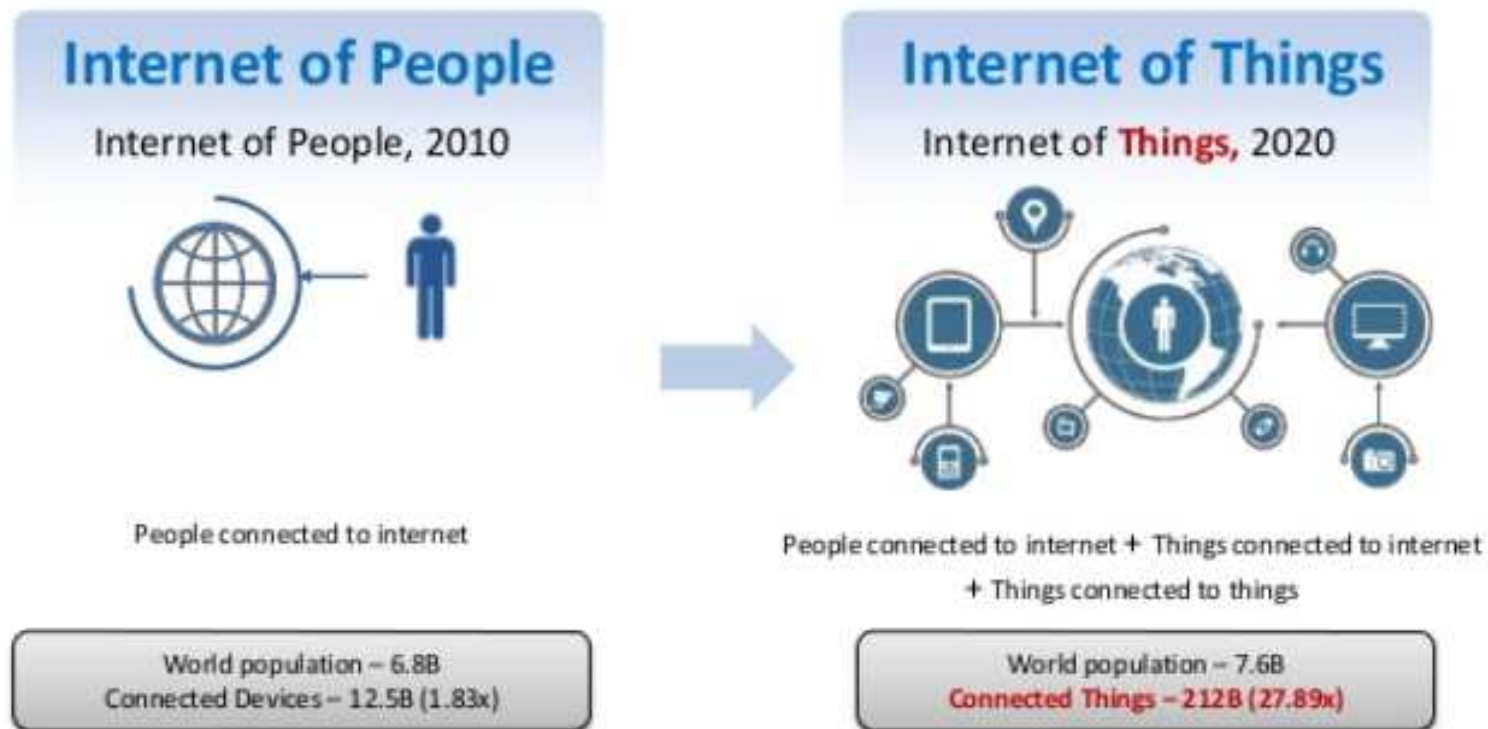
Internet of People

Internet of People, 2010

People connected to internet

World population – 6.8B
Connected Devices – 12.5B (1.83x)

Internet of Things

Internet of Things, 2020

People connected to internet + Things connected to internet + Things connected to things

World population – 7.6B
Connected Things – 212B (27.89x)